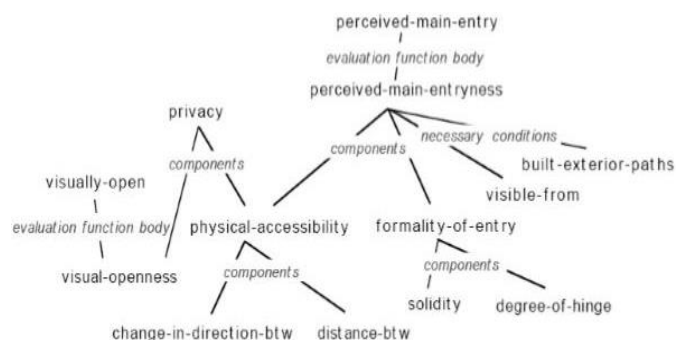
perceived-main-entry
evaluation function body
perceived-main-entryness
privacy
components
necessary conditions
components
built-exterior-paths
visually-open
visible-from
evaluation function body
physical-accessibility
formality-of-entry
visual-openness
components
components
solidity
degree-of-hinge
change-in-direction-btw
distance-btw